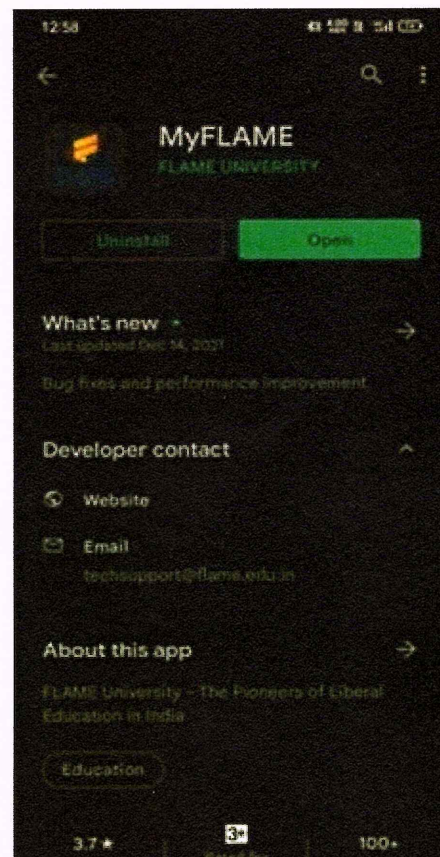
12:58

MyFLAME
FLAME UNIVERSITY

Uninstall
Open

What's new •
Last updated Dec 14, 2021

Bug fixes and performance improvement

Developer contact

Website

Email
techsupport@flame.edu.in

About this app

FLAME University - The Pioneers of Liberal Education in India

Education

3.7 ★
3+
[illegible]
100+